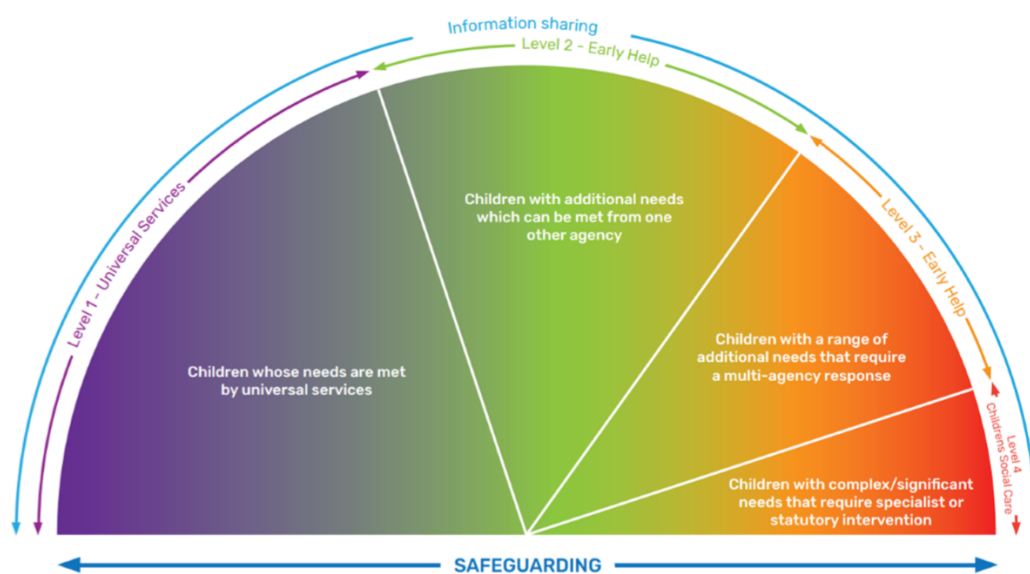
Information sharing

Level 1 - Universal Services

Level 2 - Early Help

Level 3 - Early Help

Level 4 Childrens Social Care

Children whose needs are met by universal services

Children with additional needs which can be met from one other agency

Children with a range of additional needs that require a multi-agency response

Children with complex/significant needs that require specialist or statutory intervention

SAFEGUARDING